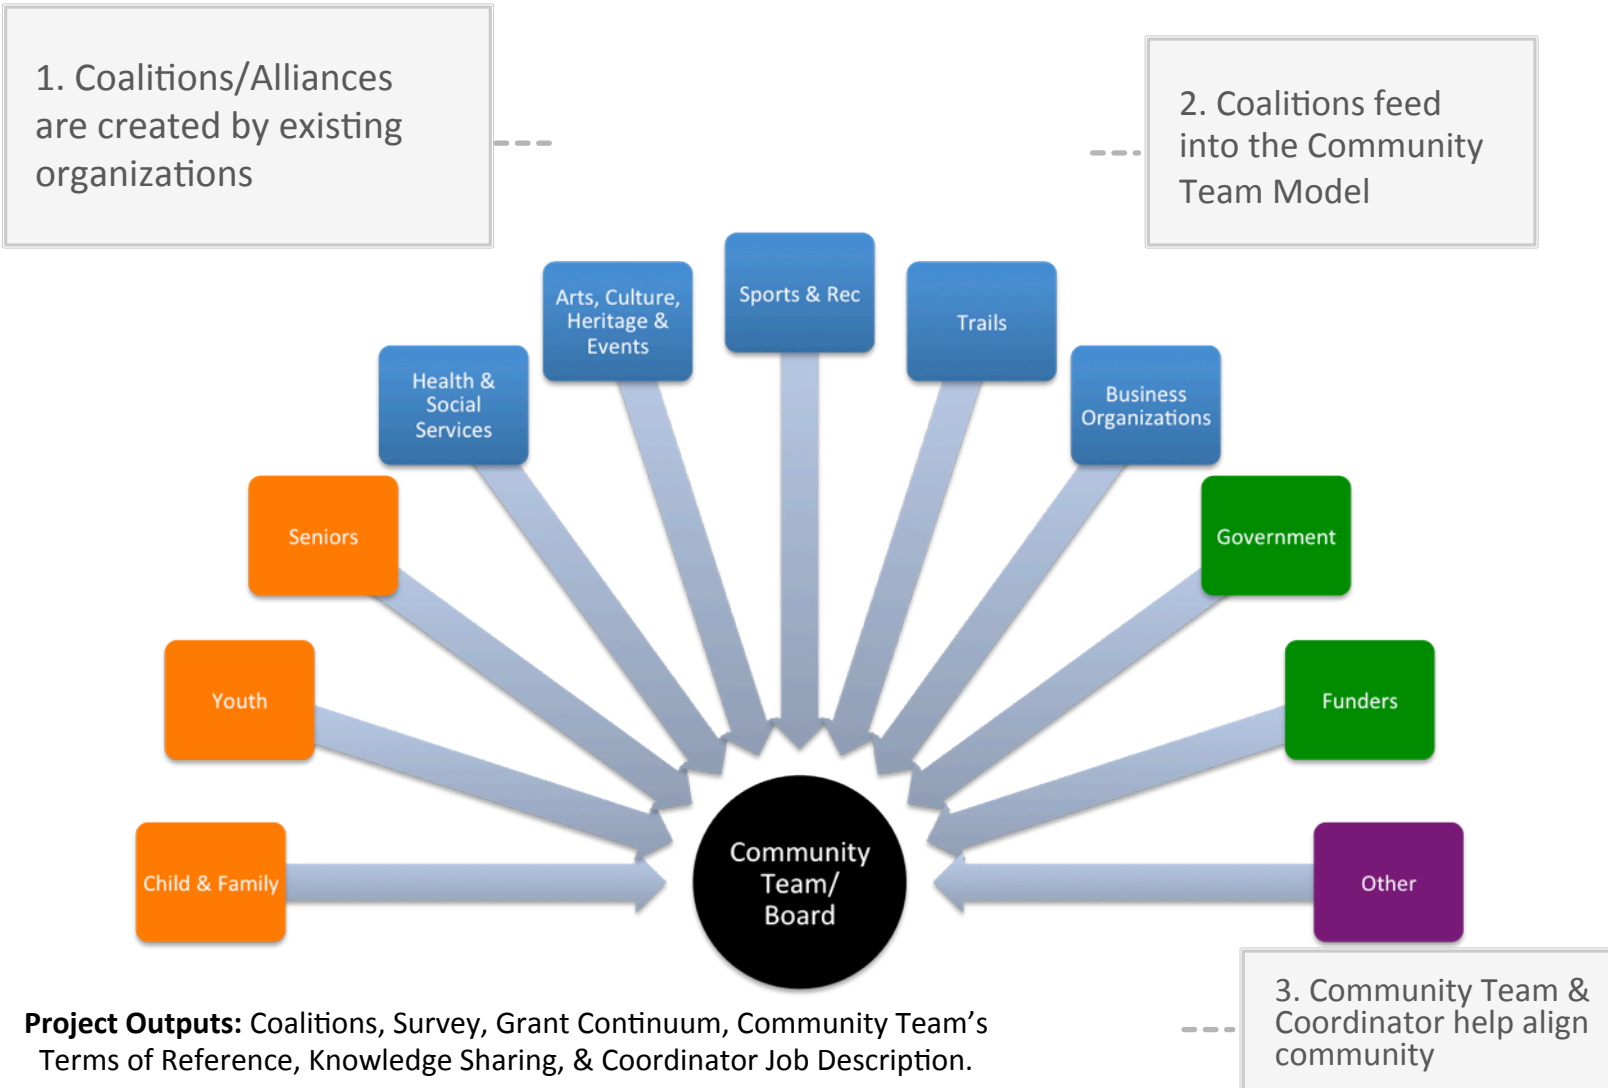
1. Coalitions/Alliances are created by existing organizations

2. Coalitions feed into the Community Team Model

Arts, Culture, Heritage & Events

Sports & Rec

Trails

Health & Social Services

Business Organizations

Seniors

Government

Youth

Funders

Child & Family

Community Team/ Board

Other

3. Community Team & Coordinator help align community

**Project Outputs:** Coalitions, Survey, Grant Continuum, Community Team's Terms of Reference, Knowledge Sharing, & Coordinator Job Description.